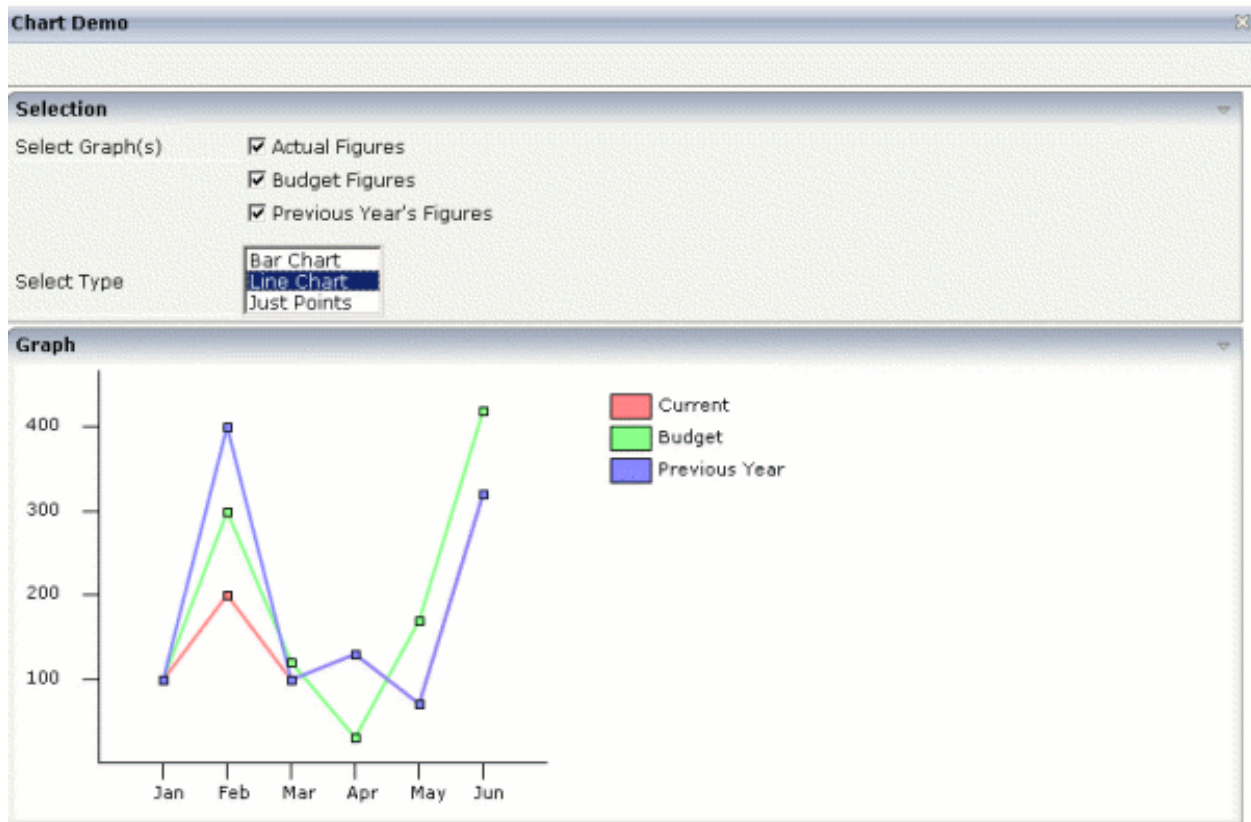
Chart Demo

Selection

Select Graph(s)

☑ Actual Figures

☑ Budget Figures

☑ Previous Year's Figures

Select Type

Bar Chart
Line Chart
Just Points

Graph

400
300
200
100

Jan Feb Mar Apr May Jun

Current
Budget
Previous Year